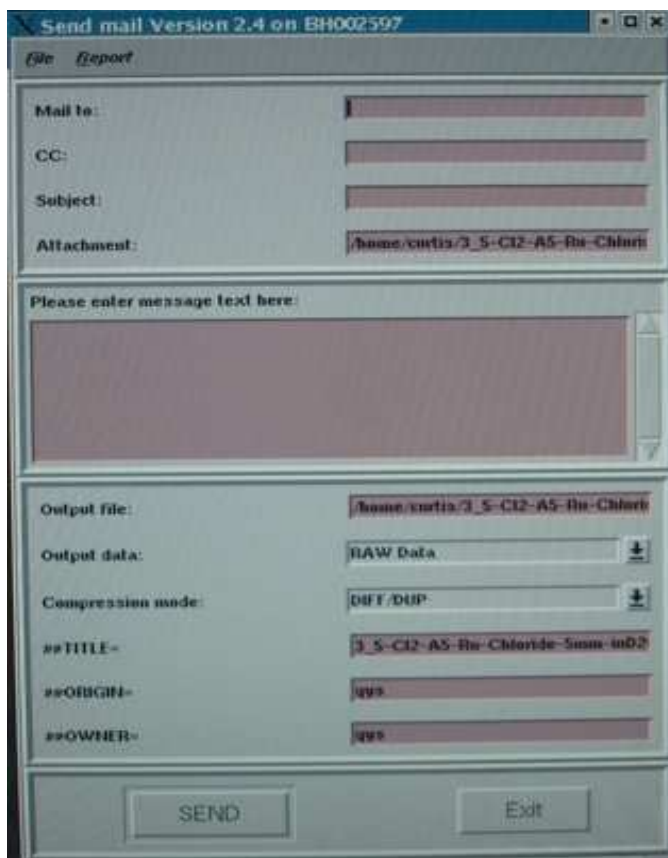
Send mail Version 2.4 on BH002597

File Report

Mail to:

CC:

Subject:

Attachment: /home/curtis/3_5-Cl2-A5-Ru-Chlori

Please enter message text here:

Output file: /home/curtis/3_5-Cl2-A5-Ru-Chlori

Output data: RAW Data

Compression mode: DIFF/DUP

##TITLE= 3_5-Cl2-A5-Ru-Chloride-5mm-inD2

##ORIGIN= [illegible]

##OWNER= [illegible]

SEND

Exit